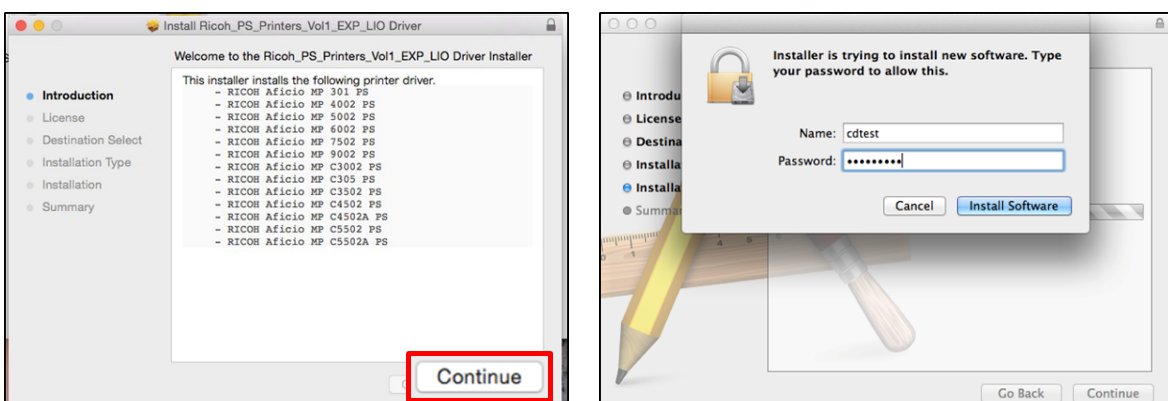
Install Ricoh_PS_Printers_Vol1_EXP_LIO Driver

Welcome to the Ricoh_PS_Printers_Vol1_EXP_LIO Driver Installer

Introduction
License
Destination Select
Installation Type
Installation
Summary

This installer installs the following printer driver.
- RICOH Aficio MP 301 PS
- RICOH Aficio MP 4002 PS
- RICOH Aficio MP 5002 PS
- RICOH Aficio MP 6002 PS
- RICOH Aficio MP 7502 PS
- RICOH Aficio MP 9002 PS
- RICOH Aficio MP C3002 PS
- RICOH Aficio MP C305 PS
- RICOH Aficio MP C3502 PS
- RICOH Aficio MP C4502 PS
- RICOH Aficio MP C4502A PS
- RICOH Aficio MP C5502 PS
- RICOH Aficio MP C5502A PS

Continue

Introdu
License
Destina
Installa
Installa
Summ

Installer is trying to install new software. Type your password to allow this.

Name: cdtest
Password: ••••••••

Cancel
Install Software

Go Back
Continue